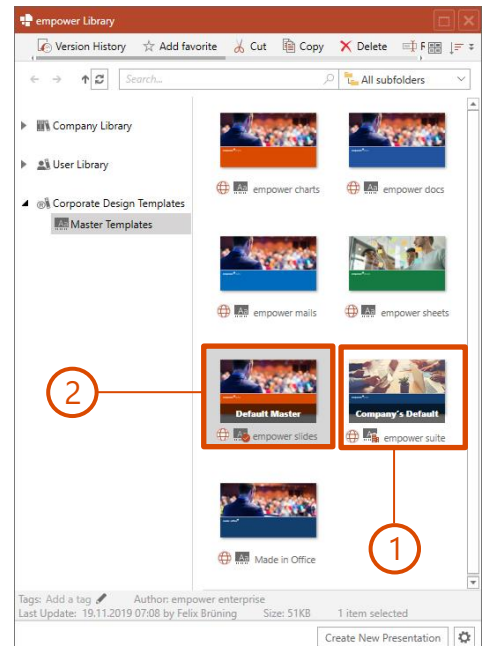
empower Library

Version History ☆ Add favorite Cut Copy Delete

Search...

All subfolders

Company Library

User Library

Corporate Design Templates

Master Templates

empower charts

empower docs

empower mails

empower sheets

Default Master

empower slides

Company's Default

empower suite

Made in Office

2

1

Tags: Add a tag Author: empower enterprise
Last Update: 19.11.2019 07:08 by Felix Brüning Size: 51KB 1 item selected

Create New Presentation